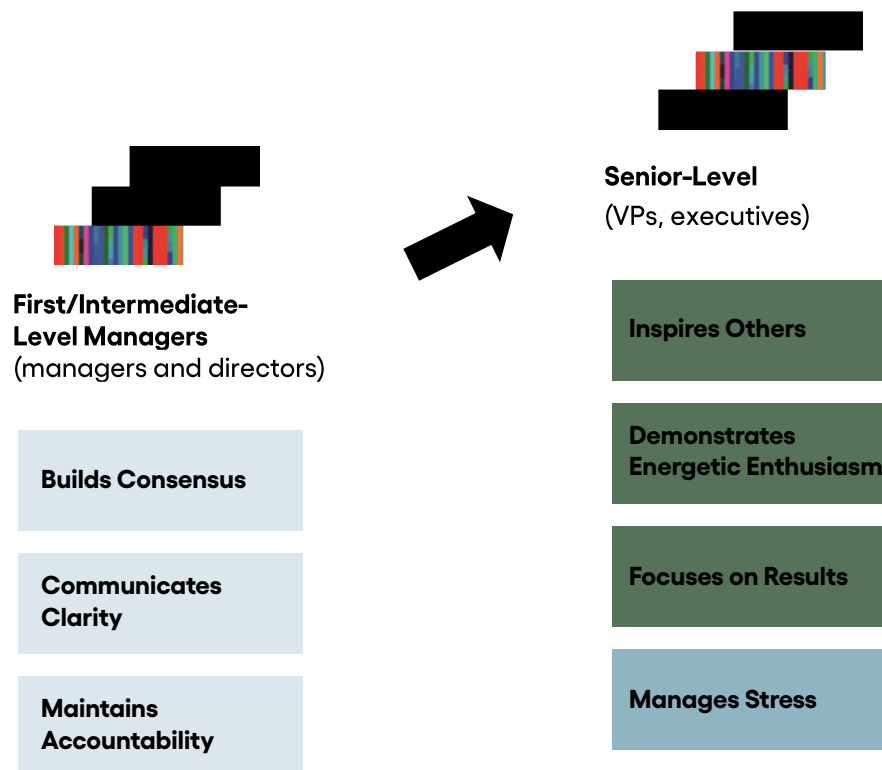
Senior-Level
(VPs, executives)

First/Intermediate-Level Managers
(managers and directors)

Builds Consensus

Communicates Clarity

Maintains Accountability

Inspires Others

Demonstrates Energetic Enthusiasm

Focuses on Results

Manages Stress